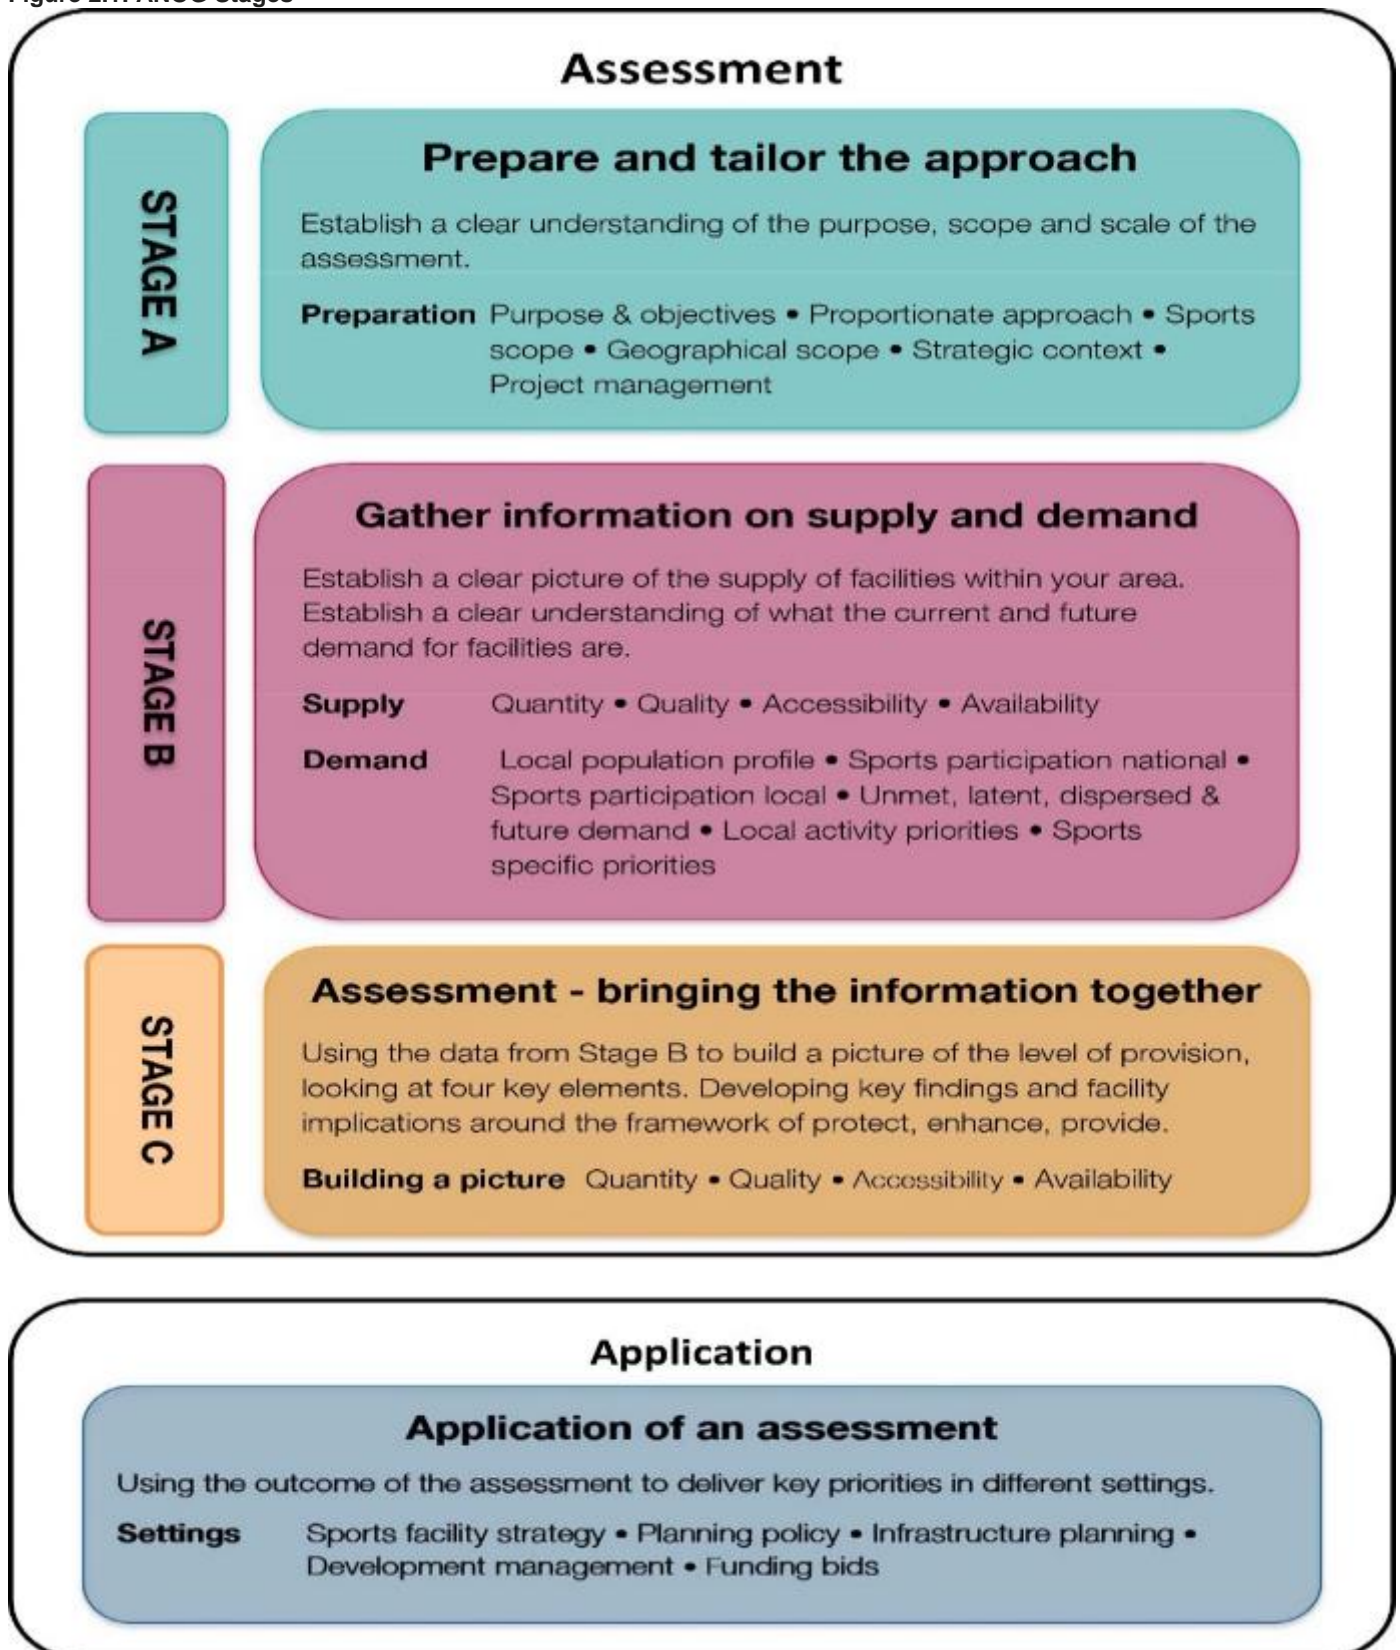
Figure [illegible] Stages

Assessment

STAGE A

Prepare and tailor the approach

Establish a clear understanding of the purpose, scope and scale of the assessment.

**Preparation** Purpose & objectives • Proportionate approach • Sports scope • Geographical scope • Strategic context • Project management

STAGE B

Gather information on supply and demand

Establish a clear picture of the supply of facilities within your area. Establish a clear understanding of what the current and future demand for facilities are.

**Supply** Quantity • Quality • Accessibility • Availability

**Demand** Local population profile • Sports participation national • Sports participation local • Unmet, latent, dispersed & future demand • Local activity priorities • Sports specific priorities

STAGE C

Assessment - bringing the information together

Using the data from Stage B to build a picture of the level of provision, looking at four key elements. Developing key findings and facility implications around the framework of protect, enhance, provide.

**Building a picture** Quantity • Quality • Accessibility • Availability

Application

Application of an assessment

Using the outcome of the assessment to deliver key priorities in different settings.

**Settings** Sports facility strategy • Planning policy • Infrastructure planning • Development management • Funding bids